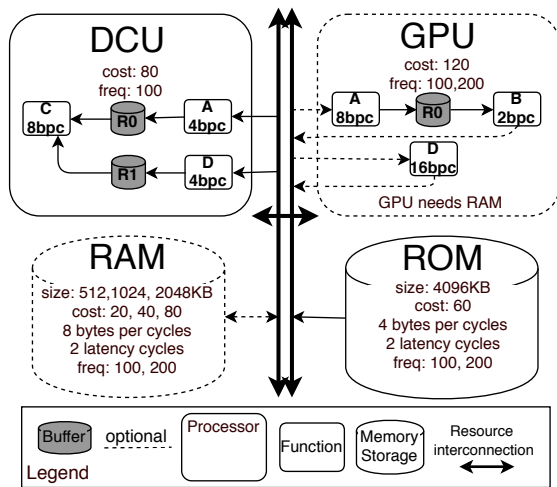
DCU
cost: 80
freq: 100
C
8bpc
R0
A
4bpc
R1
D
4bpc

GPU
cost: 120
freq: 100,200
A
8bpc
R0
B
2bpc
D
16bpc
GPU needs RAM

RAM
size: 512,1024, 2048KB
cost: 20, 40, 80
8 bytes per cycles
2 latency cycles
freq: 100, 200

ROM
size: 4096KB
cost: 60
4 bytes per cycles
2 latency cycles
freq: 100, 200

Buffer
optional
Processor
Function
Memory
Storage
Resource interconnection
Legend